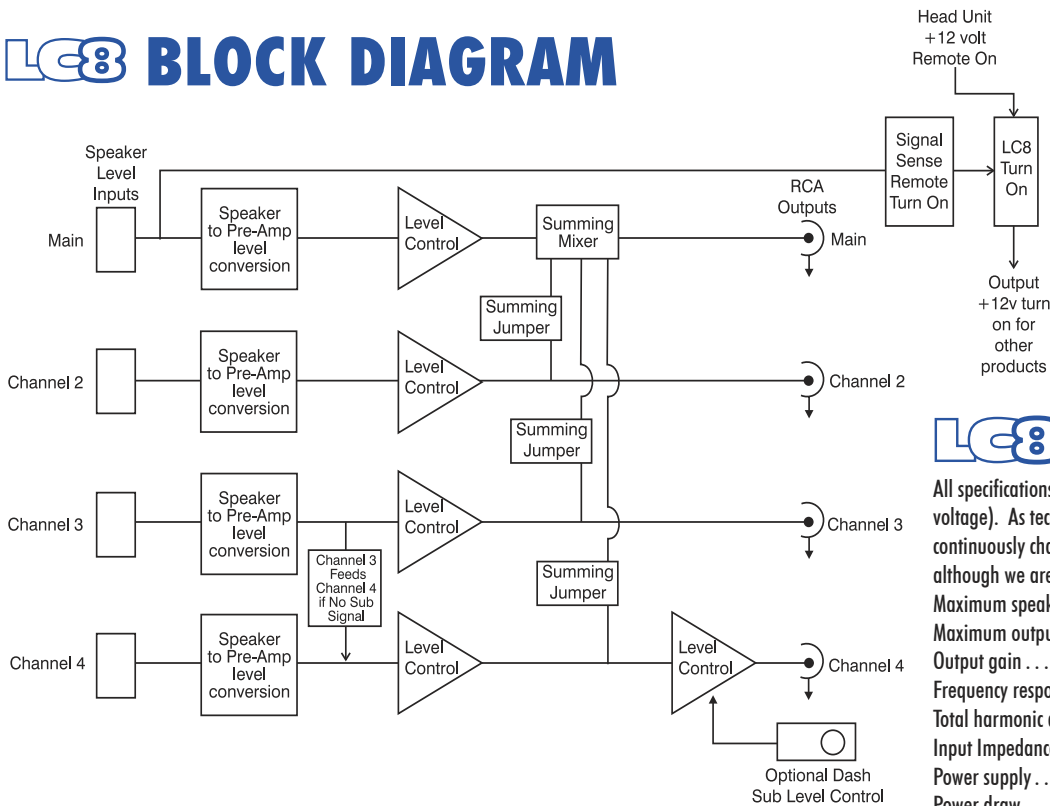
LC8 BLOCK DIAGRAM

Head Unit +12 volt Remote On

Speaker Level Inputs

Main

Speaker to Pre-Amp level conversion

Level Control

Summing Mixer

RCA Outputs

Main

Signal Sense Remote Turn On

LC8 Turn On

Output +12v turn on for other products

Summing Jumper

Channel 2

Speaker to Pre-Amp level conversion

Level Control

Channel 2

Summing Jumper

Channel 3

Speaker to Pre-Amp level conversion

Level Control

Channel 3

Channel 3 Feeds Channel 4 if No Sub Signal

Summing Jumper

Channel 4

Speaker to Pre-Amp level conversion

Level Control

Level Control

Channel 4

Optional Dash Sub Level Control

LC8

All specifications
voltage). As tec
continuously cha
although we are
Maximum speak
Maximum outpu
Output gain . . .
Frequency respo
Total harmonic
Input Impedanc
Power supply . .
Power draw